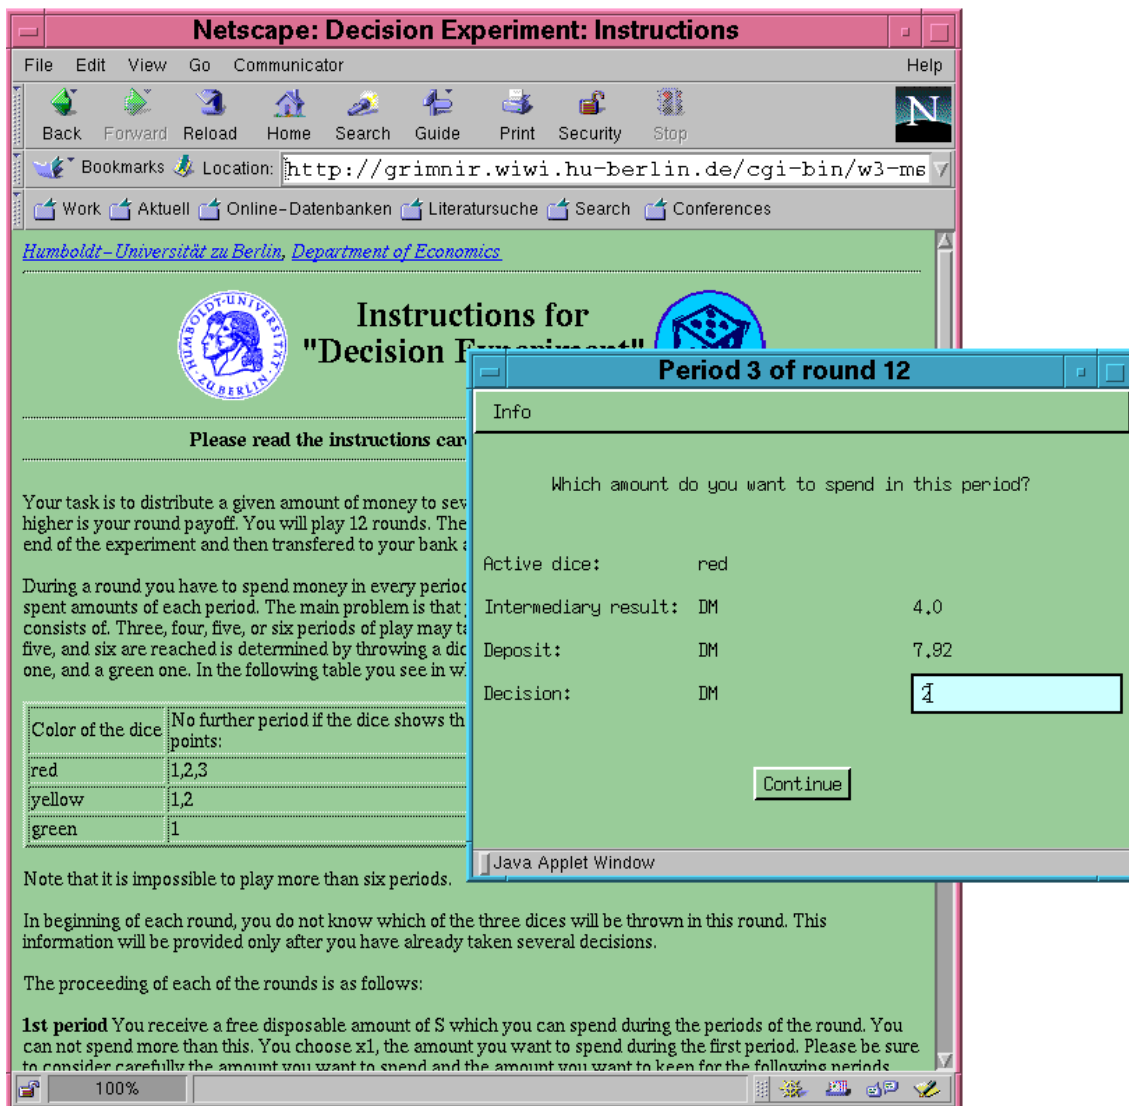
Netscape: Decision Experiment: Instructions

File Edit View Go Communicator Help

Back Forward Reload Home Search Guide Print Security Stop

Bookmarks Location: http://grimnir.wiwi.hu-berlin.de/cgi-bin/w3-ms

Work Aktuell Online-Datenbanken Literatursuche Search Conferences

Humboldt-Universität zu Berlin, Department of Economics

HUMBOLDT-UNIVERSITÄT ZU BERLIN

Instructions for "Decision E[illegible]

Please read the instructions car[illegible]

Your task is to distribute a given amount of money to sev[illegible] higher is your round payoff. You will play 12 rounds. The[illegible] end of the experiment and then transfered to your bank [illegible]

During a round you have to spend money in every perio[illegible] spent amounts of each period. The main problem is that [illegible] consists of. Three, four, five, or six periods of play may t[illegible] five, and six are reached is determined by throwing a dic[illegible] one, and a green one. In the following table you see in w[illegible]

| Color of the dice | No further period if the dice shows th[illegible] points: |
|---|---|
| red | 1,2,3 |
| yellow | 1,2 |
| green | 1 |

Note that it is impossible to play more than six periods.

In beginning of each round, you do not know which of the three dices will be thrown in this round. This information will be provided only after you have already taken several decisions.

The proceeding of each of the rounds is as follows:

1st period You receive a free disposable amount of S which you can spend during the periods of the round. You can not spend more than this. You choose x1, the amount you want to spend during the first period. Please be sure to consider carefully the amount you want to spend and the amount you want to keep for the following periods.

100%

Period 3 of round 12

Info

Which amount do you want to spend in this period?

Active dice: red

Intermediary result: DM 4.0

Deposit: DM 7.92

Decision: DM 2

Continue

Java Applet Window